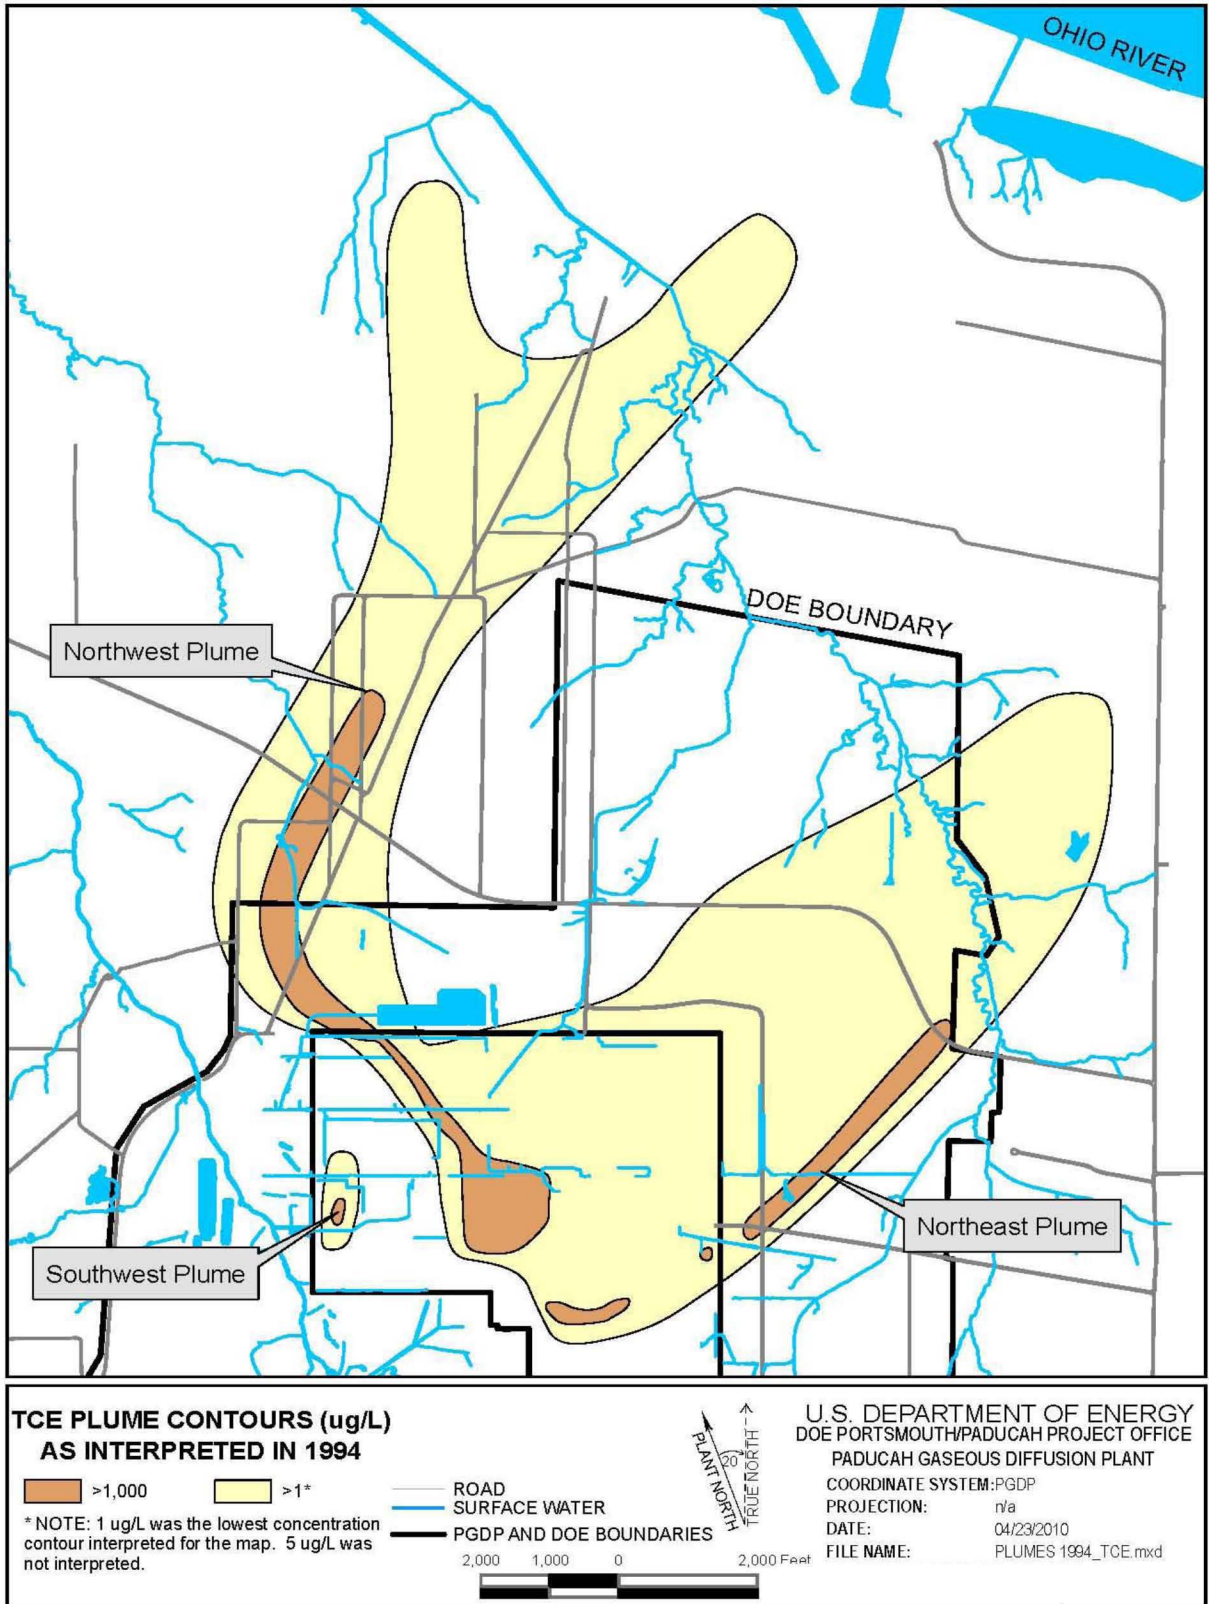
OHIO RIVER

DOE BOUNDARY

Northwest Plume

Northeast Plume

Southwest Plume

TCE PLUME CONTOURS (ug/L) AS INTERPRETED IN 1994

>1,000

>1*

* NOTE: 1 ug/L was the lowest concentration contour interpreted for the map. 5 ug/L was not interpreted.

ROAD
SURFACE WATER
PGDP AND DOE BOUNDARIES

PLANT NORTH
20°
TRUE NORTH

2,000 1,000 0 2,000 Feet

U.S. DEPARTMENT OF ENERGY
DOE PORTSMOUTH/PADUCAH PROJECT OFFICE
PADUCAH GASEOUS DIFFUSION PLANT

| | |
|---|---|
| COORDINATE SYSTEM: | PGDP |
| PROJECTION: | n/a |
| DATE: | 04/23/2010 |
| FILE NAME: | PLUMES 1994_TCE.mxd |